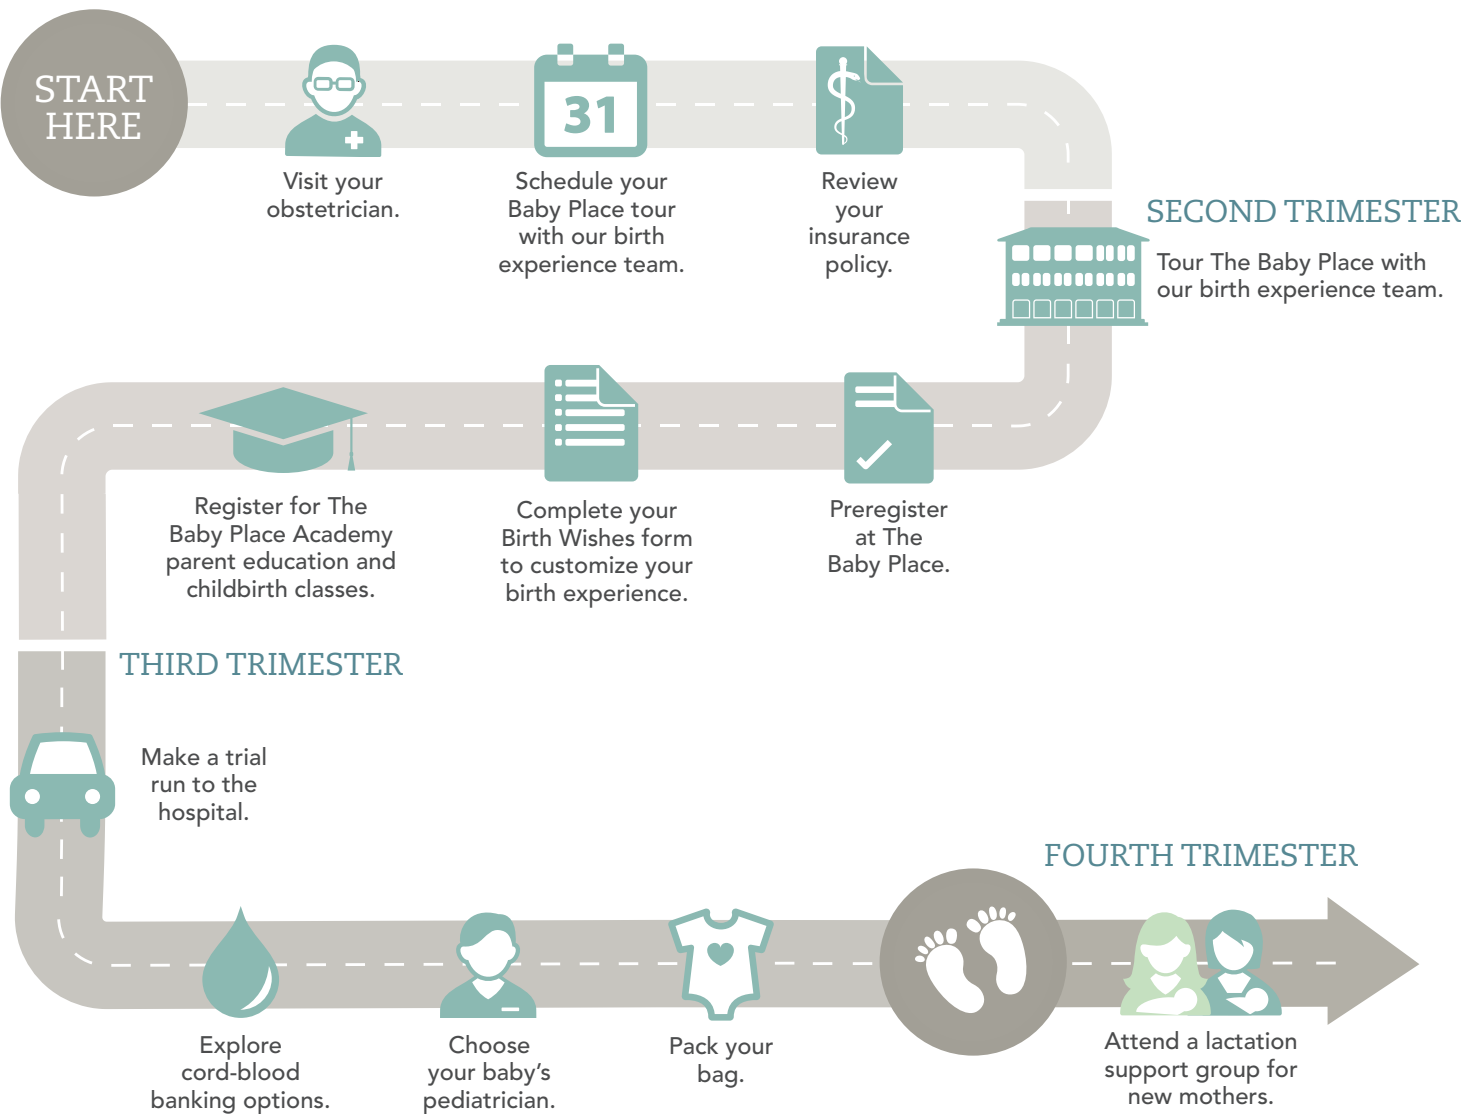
START HERE

Visit your obstetrician.

31

Schedule your Baby Place tour with our birth experience team.

Review your insurance policy.

SECOND TRIMESTER

Tour The Baby Place with our birth experience team.

Register for The Baby Place Academy parent education and childbirth classes.

Complete your Birth Wishes form to customize your birth experience.

Preregister at The Baby Place.

THIRD TRIMESTER

Make a trial run to the hospital.

FOURTH TRIMESTER

Explore cord-blood banking options.

Choose your baby's pediatrician.

Pack your bag.

Attend a lactation support group for new mothers.